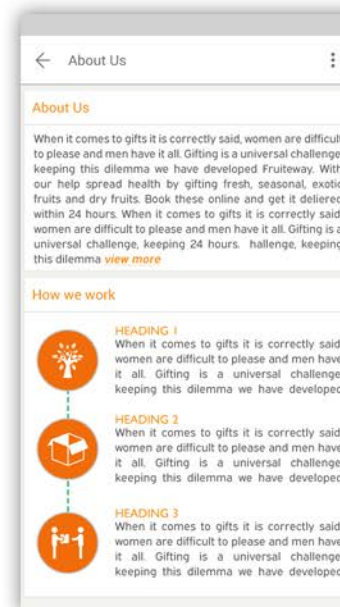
About Us

About Us

When it comes to gifts it is correctly said, women are difficult to please and men have it all. Gifting is a universal challenge keeping this dilemma we have developed Fruiteway. With our help spread health by gifting fresh, seasonal, exotic fruits and dry fruits. Book these online and get it deliered within 24 hours. When it comes to gifts it is correctly said women are difficult to please and men have it all. Gifting is a universal challenge, keeping 24 hours. hallenge, keeping this dilemma view more

How we work

HEADING 1
When it comes to gifts it is correctly said women are difficult to please and men have it all. Gifting is a universal challenge keeping this dilemma we have developed

HEADING 2
When it comes to gifts it is correctly said women are difficult to please and men have it all. Gifting is a universal challenge keeping this dilemma we have developed

HEADING 3
When it comes to gifts it is correctly said women are difficult to please and men have it all. Gifting is a universal challenge keeping this dilemma we have developed